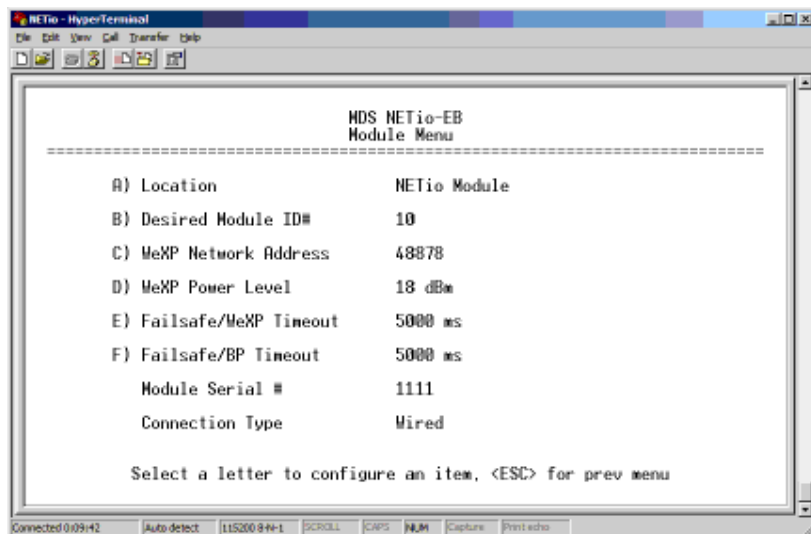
NETio - HyperTerminal

File Edit View Call Transfer Help

MDS NETio-EB
Module Menu
==========================================================================

A) Location NETio Module

B) Desired Module ID# 10

C) WeXP Network Address 48878

D) WeXP Power Level 18 dBm

E) Failsafe/WeXP Timeout 5000 ms

F) Failsafe/BP Timeout 5000 ms

Module Serial # 1111

Connection Type Wired

Select a letter to configure an item, <ESC> for prev menu

Connected 0:09:42 | Auto detect | 115200 8-N-1 | SCROLL | CAPS | NUM | Capture | Print echo